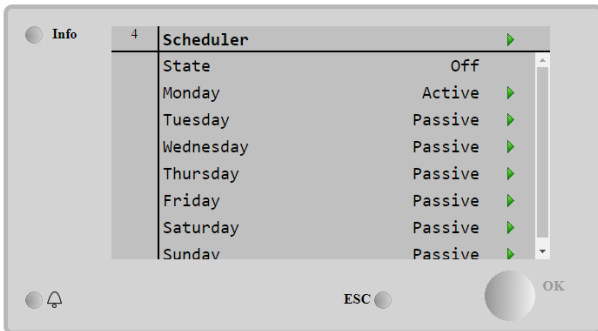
Info

4 Scheduler

| | |
|---|---|
| State | Off |
| Monday | Active |
| Tuesday | Passive |
| Wednesday | Passive |
| Thursday | Passive |
| Friday | Passive |
| Saturday | Passive |
| Sunday | Passive |

ESC

OK